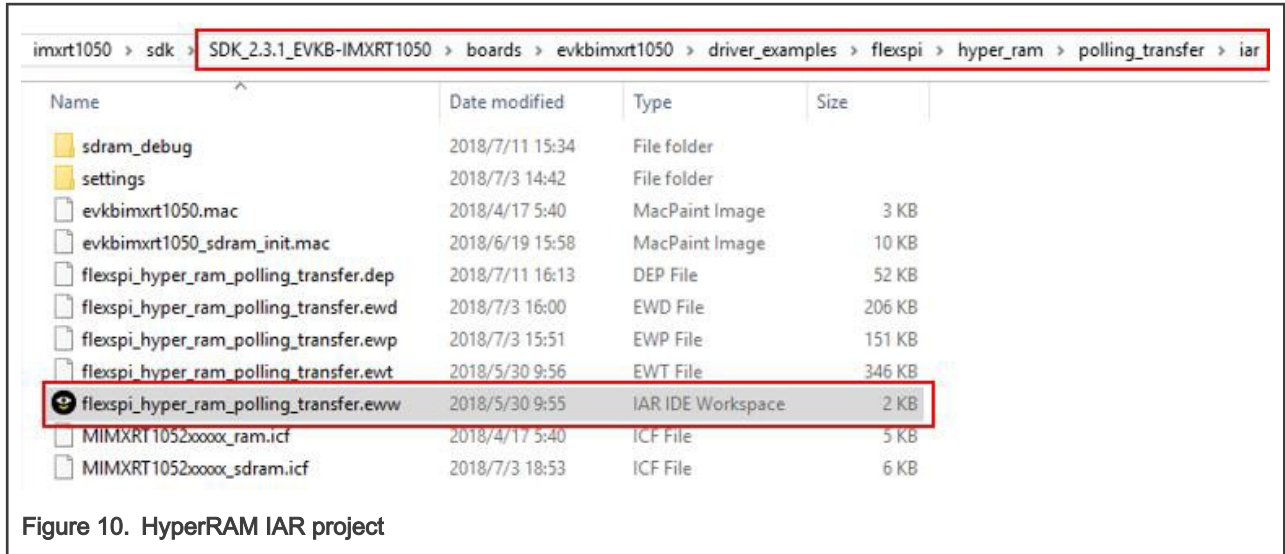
imxrt1050 > sdk > SDK_2.3.1_EVKB-IMXRT1050 > boards > evkbimxrt1050 > driver_examples > flexspi > hyper_ram > polling_transfer > iar

| Name | Date modified | Type | Size |
|---|---|---|---|
| sdram_debug | 2018/7/11 15:34 | File folder | |
| settings | 2018/7/3 14:42 | File folder | |
| evkbimxrt1050.mac | 2018/4/17 5:40 | MacPaint Image | 3 KB |
| evkbimxrt1050_sdram_init.mac | 2018/6/19 15:58 | MacPaint Image | 10 KB |
| flexspi_hyper_ram_polling_transfer.dep | 2018/7/11 16:13 | DEP File | 52 KB |
| flexspi_hyper_ram_polling_transfer.ewd | 2018/7/3 16:00 | EWD File | 206 KB |
| flexspi_hyper_ram_polling_transfer.ewp | 2018/7/3 15:51 | EWP File | 151 KB |
| flexspi_hyper_ram_polling_transfer.ewt | 2018/5/30 9:56 | EWT File | 346 KB |
| flexspi_hyper_ram_polling_transfer.eww | 2018/5/30 9:55 | IAR IDE Workspace | 2 KB |
| MIMXRT1052xxxxx_ram.icf | 2018/4/17 5:40 | ICF File | 5 KB |
| MIMXRT1052xxxxx_sdram.icf | 2018/7/3 18:53 | ICF File | 6 KB |

Figure 10. HyperRAM IAR project